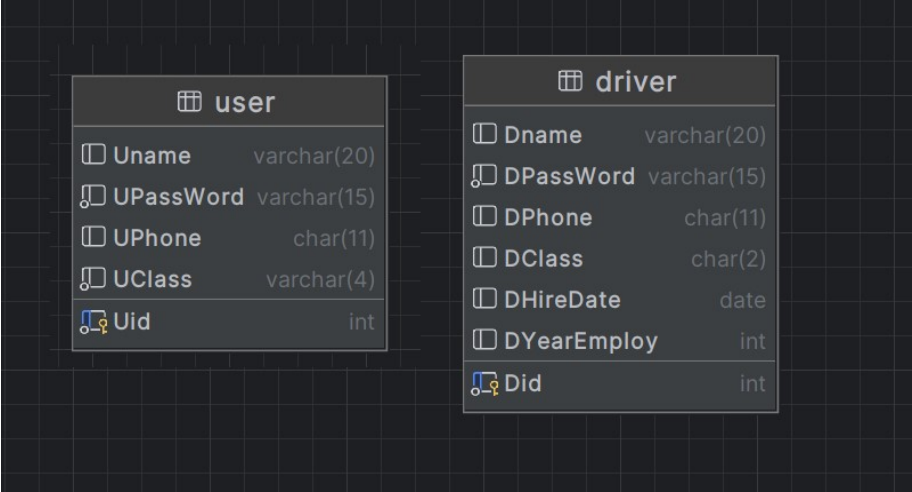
user

| | |
|---|---|
| Uname | varchar(20) |
| UPassWord | varchar(15) |
| UPhone | char(11) |
| UClass | varchar(4) |
| Uid | int |

driver

| | |
|---|---|
| Dname | varchar(20) |
| DPassWord | varchar(15) |
| DPhone | char(11) |
| DClass | char(2) |
| DHireDate | date |
| DYearEmploy | int |
| Did | int |